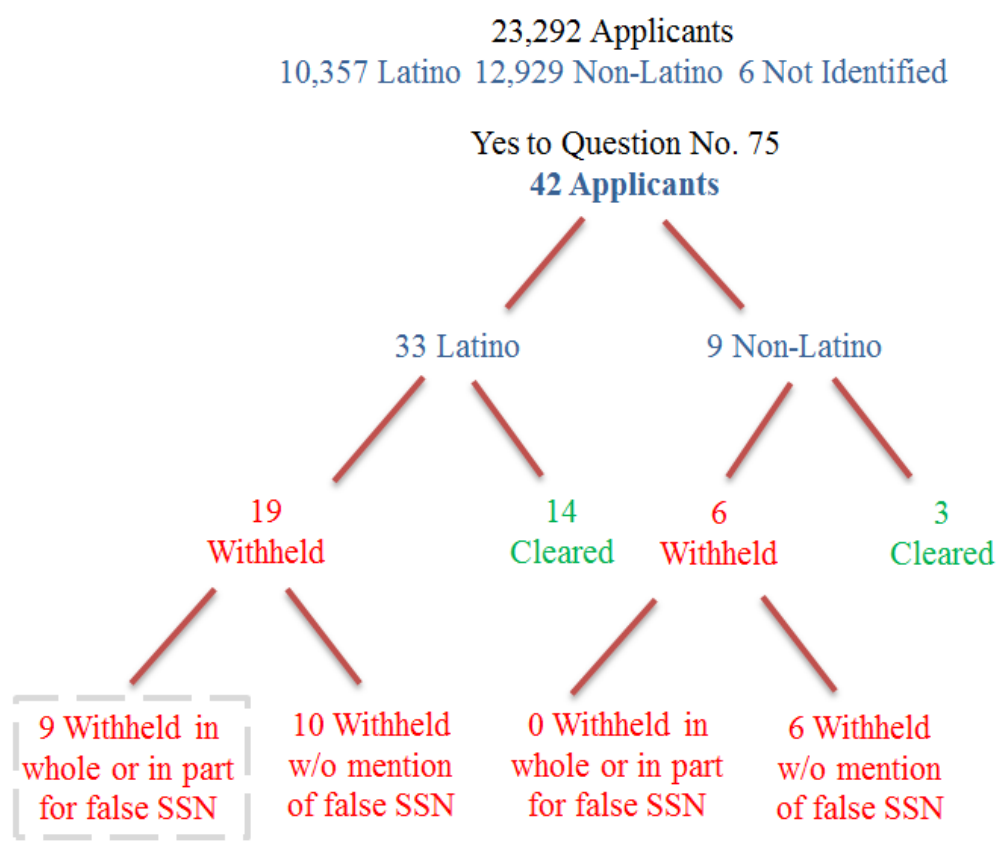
23,292 Applicants
10,357 Latino 12,929 Non-Latino 6 Not Identified

Yes to Question No. 75
42 Applicants

33 Latino

9 Non-Latino

19 Withheld

14 Cleared

6 Withheld

3 Cleared

9 Withheld in whole or in part for false SSN

10 Withheld w/o mention of false SSN

0 Withheld in whole or in part for false SSN

6 Withheld w/o mention of false SSN